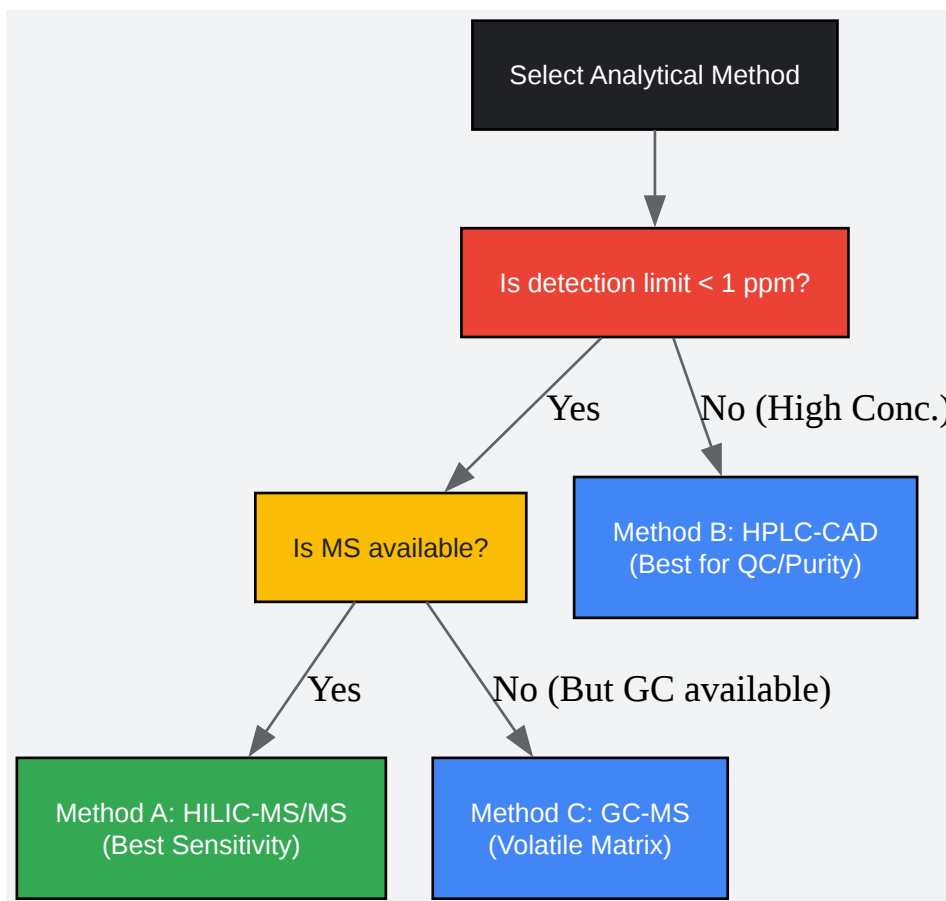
Select Analytical Method

Is detection limit < 1 ppm?

Yes

No (High Conc.)

Is MS available?

Method B: HPLC-CAD
(Best for QC/Purity)

Yes

No (But GC available)

Method A: HILIC-MS/MS
(Best Sensitivity)

Method C: GC-MS
(Volatile Matrix)